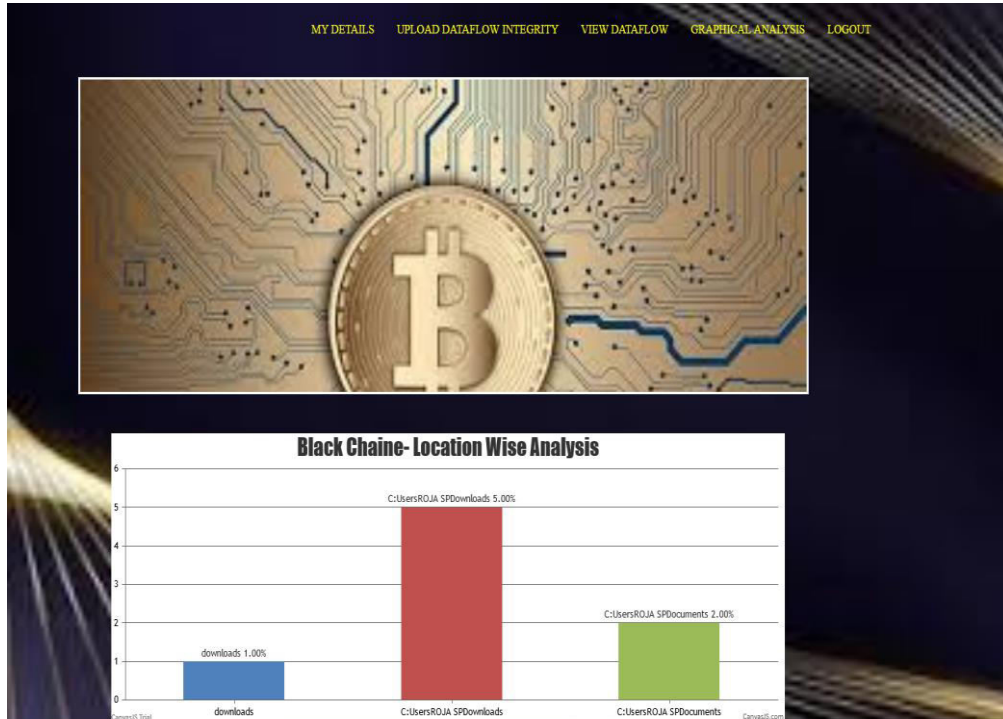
MY DETAILS UPLOAD DATAFLOW INTEGRITY VIEW DATAFLOW GRAPHICAL ANALYSIS LOGOUT

Black Chaine- Location Wise Analysis

6
5
4
3
2
1
0

C:UsersROJA SPDownloads 5.00%
C:UsersROJA SPDocuments 2.00%
downloads 1.00%

downloads
C:UsersROJA SPDownloads
C:UsersROJA SPDocuments

CanvasJS Trial
CanvasJS.com